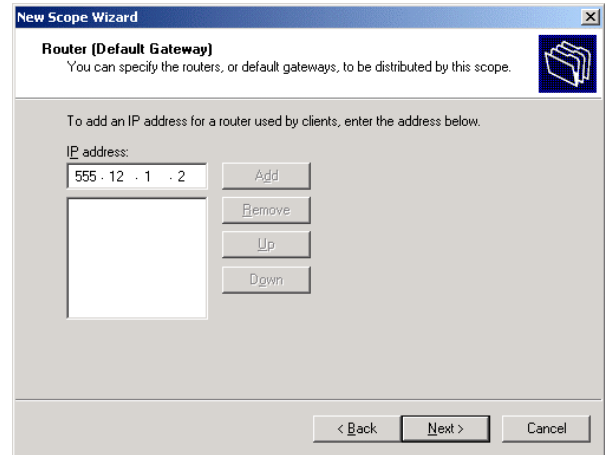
New Scope Wizard

Router (Default Gateway)
You can specify the routers, or default gateways, to be distributed by this scope.

To add an IP address for a router used by clients, enter the address below.

IP address:
555 . 12 . 1 . 2

Add
Remove
Up
Down

< Back
Next >
Cancel